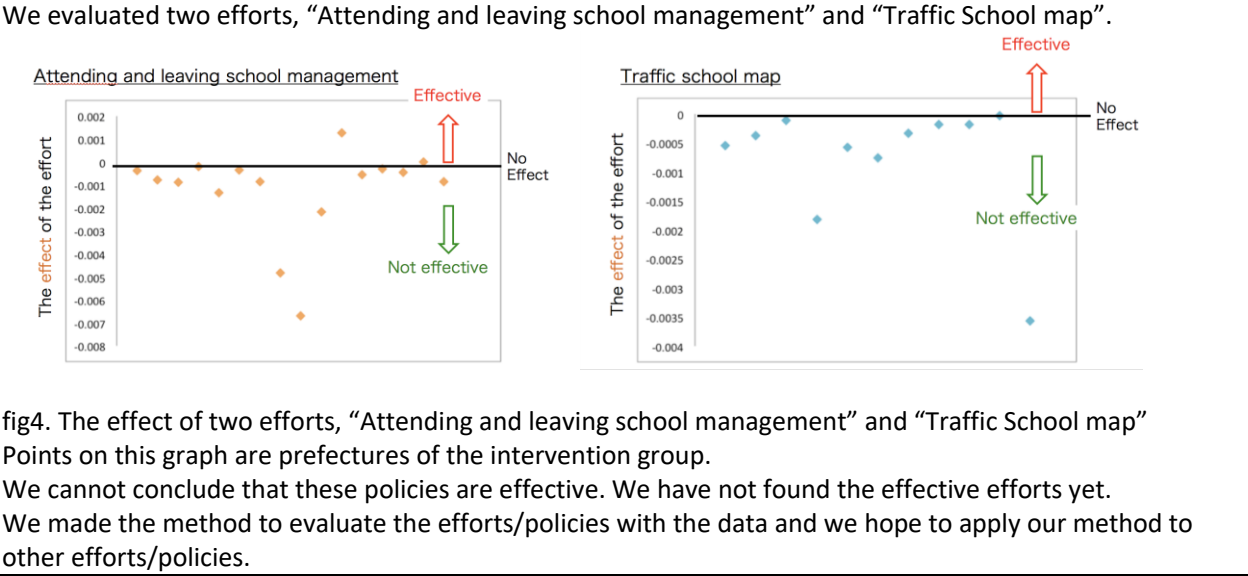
We evaluated two efforts, “Attending and leaving school management” and “Traffic School map”.

Attending and leaving school management

Effective

0.002
0.001
0
-0.001
-0.002
-0.003
-0.004
-0.005
-0.006
-0.007
-0.008

The effect of the effort

No Effect

Not effective

Traffic school map

Effective

0
-0.0005
-0.001
-0.0015
-0.002
-0.0025
-0.003
-0.0035
-0.004

The effect of the effort

No Effect

Not effective

fig4. The effect of two efforts, “Attending and leaving school management” and “Traffic School map”
Points on this graph are prefectures of the intervention group.
We cannot conclude that these policies are effective. We have not found the effective efforts yet.
We made the method to evaluate the efforts/policies with the data and we hope to apply our method to other efforts/policies.